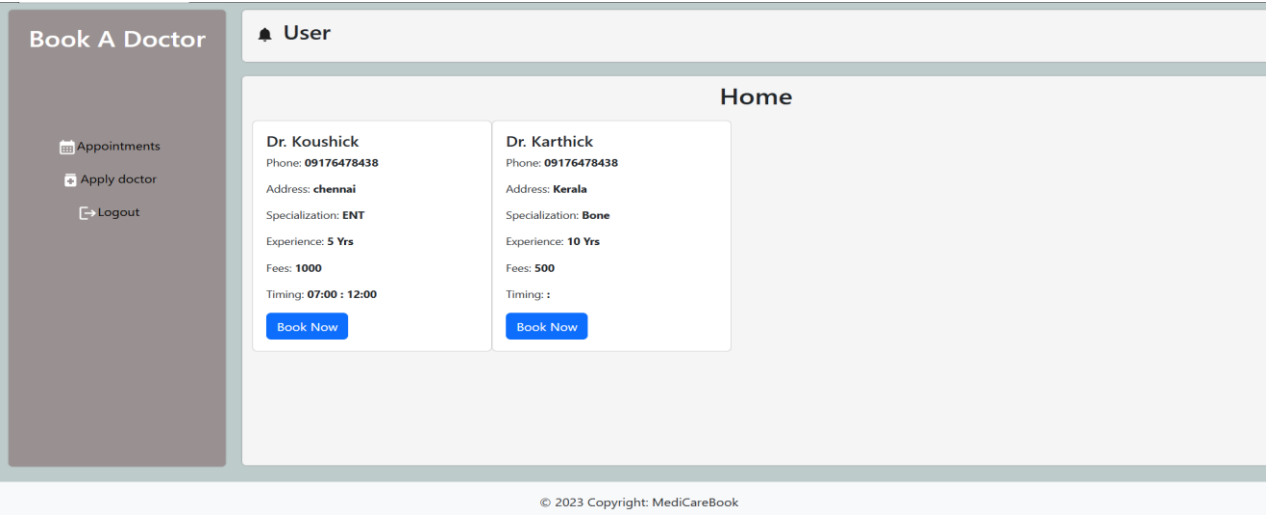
Book A Doctor

Appointments

Apply doctor

Logout

User

Home

Dr. Koushick

Phone: 09176478438

Address: chennai

Specialization: ENT

Experience: 5 Yrs

Fees: 1000

Timing: 07:00 : 12:00

Book Now

Dr. Karthick

Phone: 09176478438

Address: Kerala

Specialization: Bone

Experience: 10 Yrs

Fees: 500

Timing: :

Book Now

© 2023 Copyright: MediCareBook